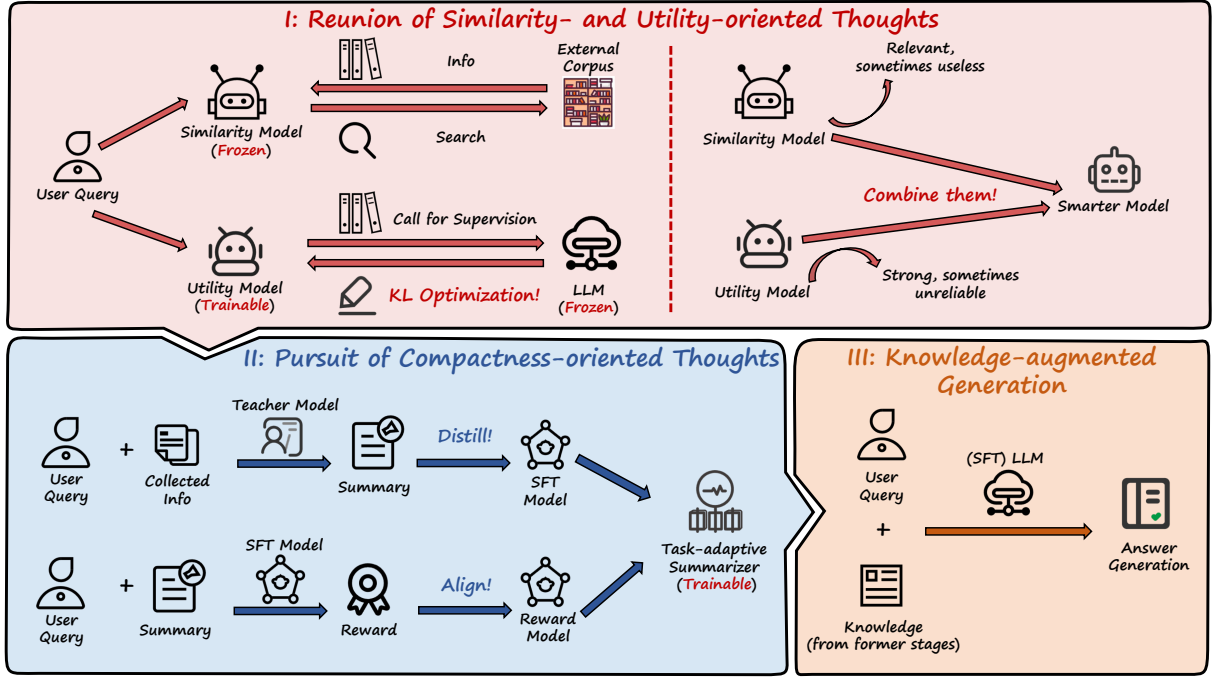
I: Reunion of Similarity- and Utility-oriented Thoughts

Info

External Corpus

Search

Similarity Model (Frozen)

User Query

Call for Supervision

Utility Model (Trainable)

KL Optimization!

LLM (Frozen)

Relevant, sometimes useless

Similarity Model

Combine them!

Smarter Model

Utility Model

Strong, sometimes unreliable

II: Pursuit of Compactness-oriented Thoughts

User Query

+

Collected Info

Teacher Model

Summary

Distill!

SFT Model

Task-adaptive Summarizer (Trainable)

User Query

+

Summary

SFT Model

Reward

Align!

Reward Model

III: Knowledge-augmented Generation

User Query

+

(SFT) LLM

Answer Generation

Knowledge (from former stages)